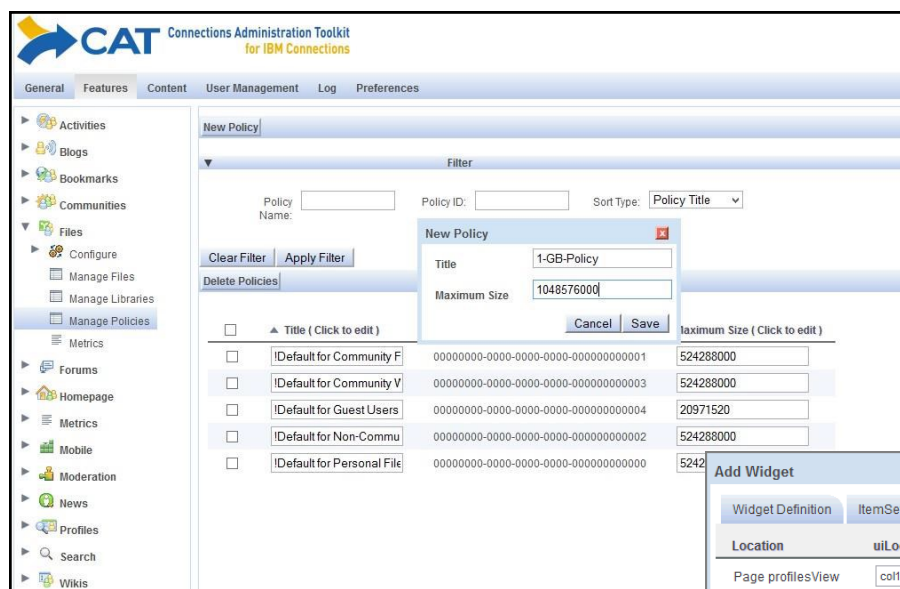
CAT Connections Administration Toolkit for IBM Connections

General Features Content User Management Log Preferences

Activities
Blogs
Bookmarks
Communities
Files
Configure
Manage Files
Manage Libraries
Manage Policies
Metrics
Forums
Homepage
Metrics
Mobile
Moderation
News
Profiles
Search
Wikis

New Policy

Filter

Policy Name:
Policy ID:
Sort Type: Policy Title

Clear Filter Apply Filter

Delete Policies

New Policy
Title 1-GB-Policy
Maximum Size 1048576000
Cancel Save

| | Title ( Click to edit ) | | Maximum Size ( Click to edit ) |
|---|---|---|---|
| | !Default for Community F | 00000000-0000-0000-0000-000000000001 | 524288000 |
| | !Default for Community V | 00000000-0000-0000-0000-000000000003 | 524288000 |
| | !Default for Guest Users | 00000000-0000-0000-0000-000000000004 | 20971520 |
| | !Default for Non-Commu | 00000000-0000-0000-0000-000000000002 | 524288000 |
| | !Default for Personal File | 00000000-0000-0000-0000-000000000000 | 5242 |

Add Widget
Widget Definition ItemSe
Location uiLo
Page profilesView col1